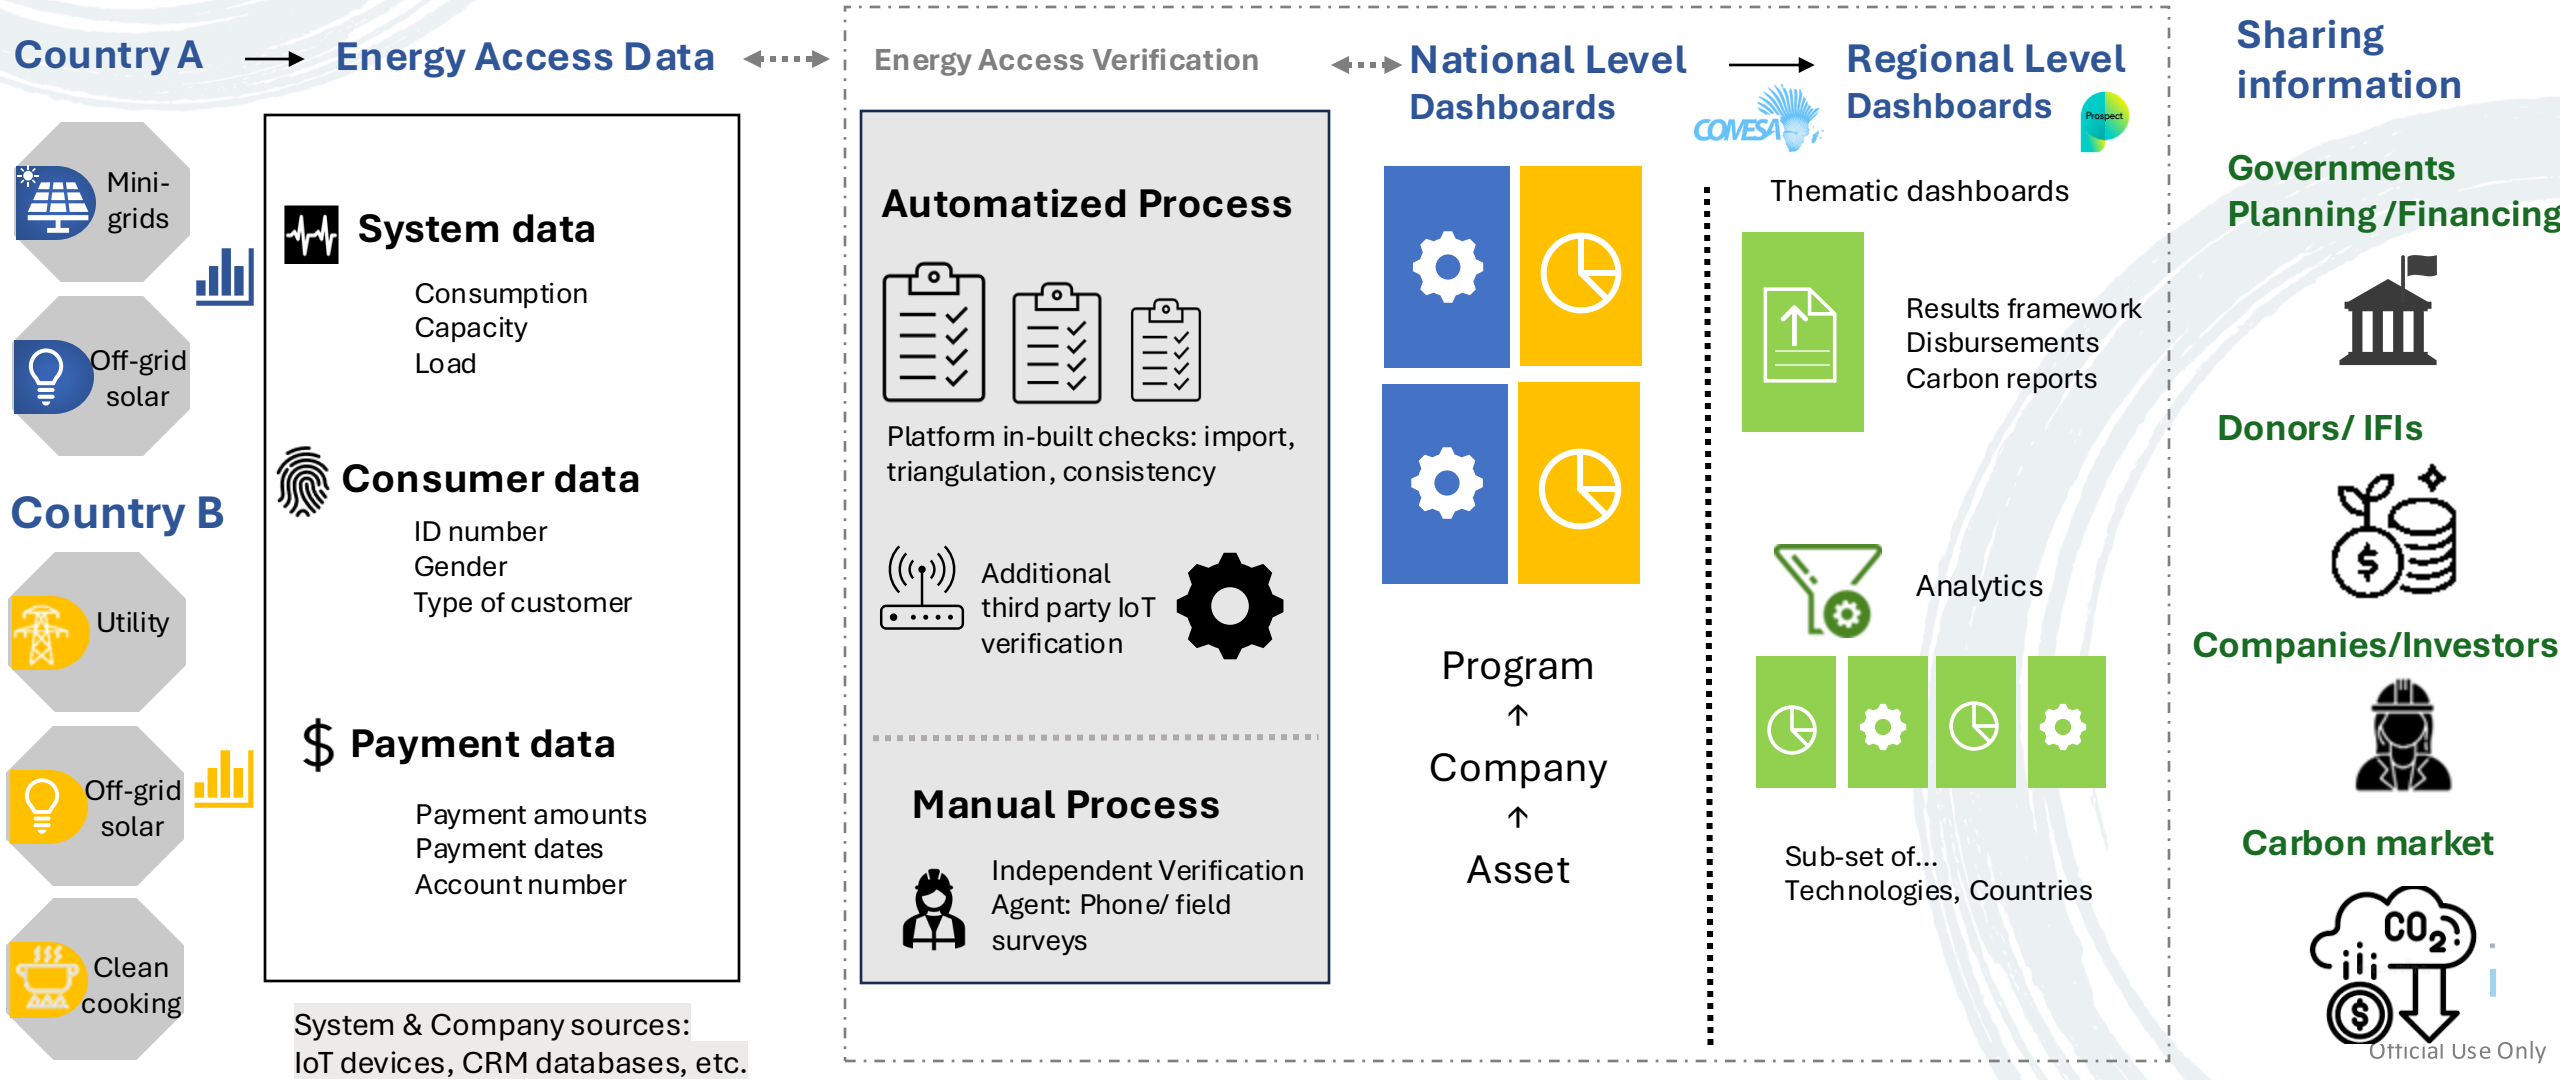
Country A

Energy Access Data

Energy Access Verification

National Level Dashboards

Regional Level Dashboards

COMESA

Prospect

Sharing information

Mini-grids

Off-grid solar

Country B

Utility

Off-grid solar

Clean cooking

System data

Consumption
Capacity
Load

Consumer data

ID number
Gender
Type of customer

$ Payment data

Payment amounts
Payment dates
Account number

System & Company sources: IoT devices, CRM databases, etc.

Automatized Process

Platform in-built checks: import, triangulation, consistency

Additional third party IoT verification

Manual Process

Independent Verification Agent: Phone/ field surveys

Program
↑
Company
↑
Asset

Thematic dashboards

Results framework
Disbursements
Carbon reports

Analytics

Sub-set of...
Technologies, Countries

Governments Planning /Financing

Donors/ IFIs

Companies/Investors

Carbon market

$CO_2$

$

Official Use Only